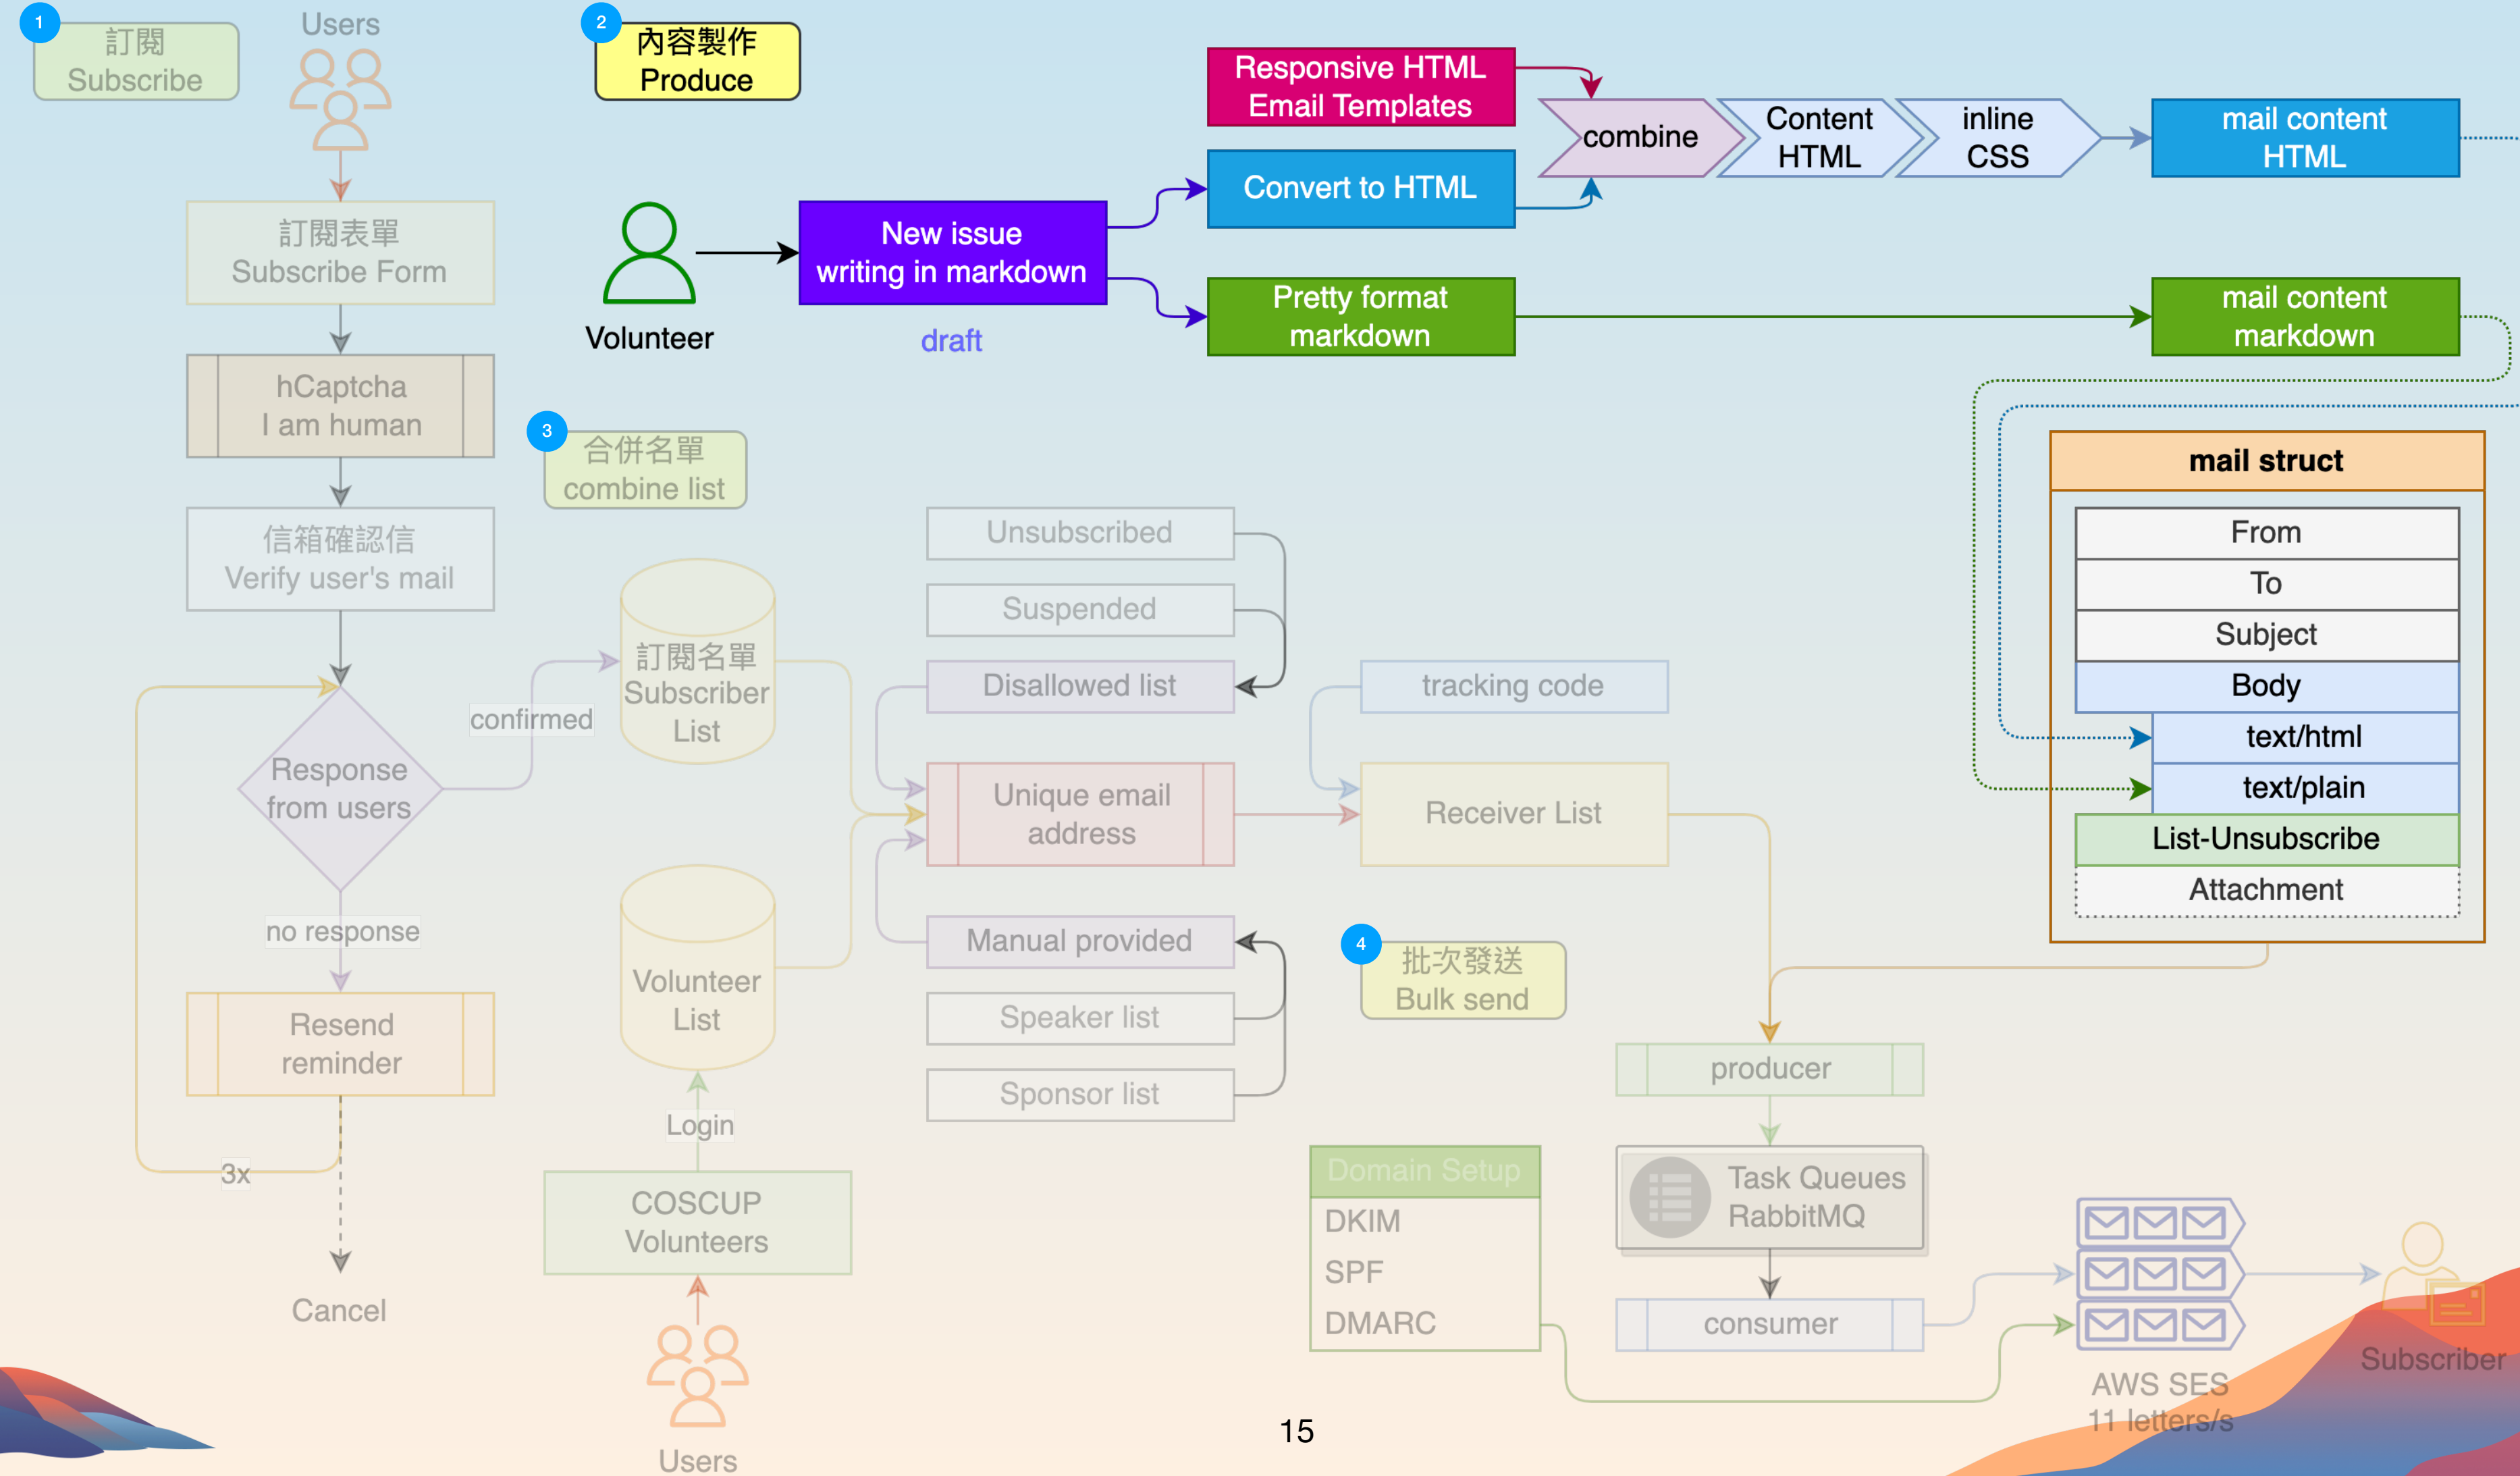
1
訂閱
Subscribe

Users

訂閱表單
Subscribe Form

hCaptcha
I am human

信箱確認信
Verify user's mail

Response from users

confirmed

no response

Resend reminder

3x

Cancel

2
內容製作
Produce

Volunteer

New issue
writing in markdown

draft

Responsive HTML Email Templates

Convert to HTML

Pretty format markdown

combine

Content HTML

inline CSS

mail content HTML

mail content markdown

3
合併名單
combine list

訂閱名單
Subscriber List

Volunteer List

Login

COSCUP Volunteers

Users

Unsubscribed

Suspended

Disallowed list

Unique email address

Manual provided

Speaker list

Sponsor list

tracking code

Receiver List

4
批次發送
Bulk send

mail struct

| From |
|---|
| To |
| Subject |
| Body |
| text/html |
| text/plain |
| List-Unsubscribe |
| Attachment |

producer

Task Queues
RabbitMQ

consumer

Domain Setup
DKIM
SPF
DMARC

AWS SES
11 letters/s

Subscriber

15